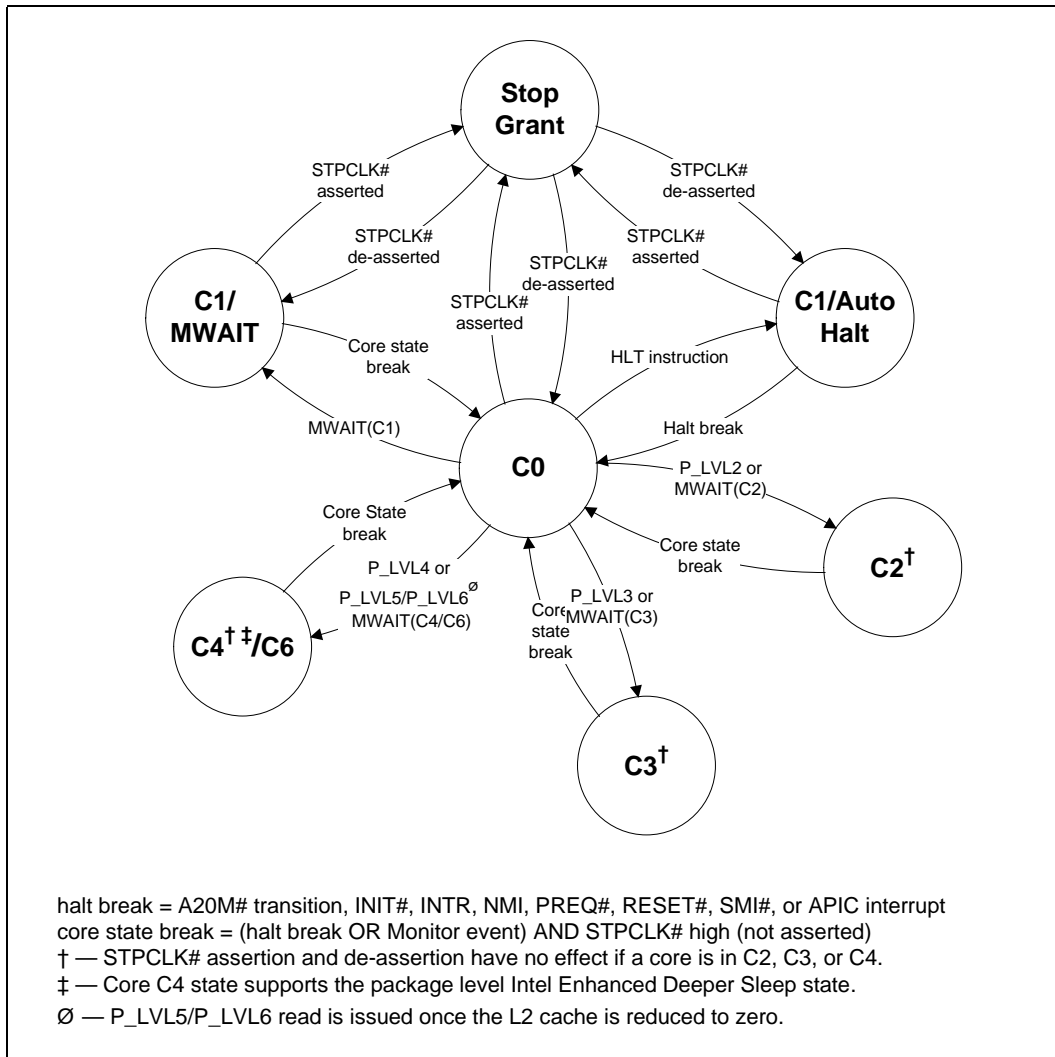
Stop Grant

STPCLK# asserted

STPCLK# de-asserted

STPCLK# de-asserted

STPCLK# asserted

STPCLK# de-asserted

STPCLK# asserted

C1/ MWAIT

C1/Auto Halt

Core state break

HLT instruction

MWAIT(C1)

Halt break

C0

P_LVL2 or MWAIT(C2)

Core State break

Core state break

C2$^{\dagger}$

P_LVL4 or P_LVL5/P_LVL6$^{Ø}$ MWAIT(C4/C6)

Core state break

P_LVL3 or MWAIT(C3)

C4$^{\dagger\ \ddagger}$/C6

C3$^{\dagger}$

halt break = A20M# transition, INIT#, INTR, NMI, PREQ#, RESET#, SMI#, or APIC interrupt
core state break = (halt break OR Monitor event) AND STPCLK# high (not asserted)
† — STPCLK# assertion and de-assertion have no effect if a core is in C2, C3, or C4.
‡ — Core C4 state supports the package level Intel Enhanced Deeper Sleep state.
Ø — P_LVL5/P_LVL6 read is issued once the L2 cache is reduced to zero.